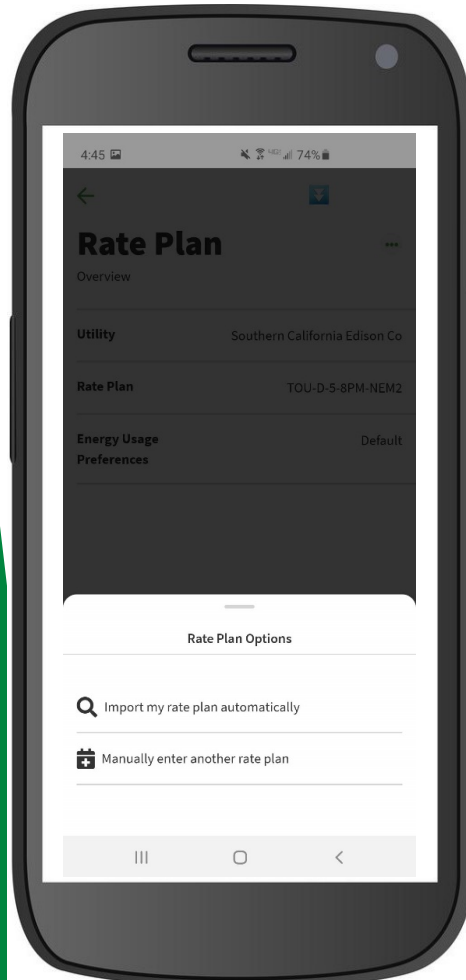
4:45

74%

Rate Plan

Overview

Utility Southern California Edison Co

Rate Plan TOU-D-5-8PM-NEM2

Energy Usage Preferences Default

Rate Plan Options

Import my rate plan automatically

Manually enter another rate plan